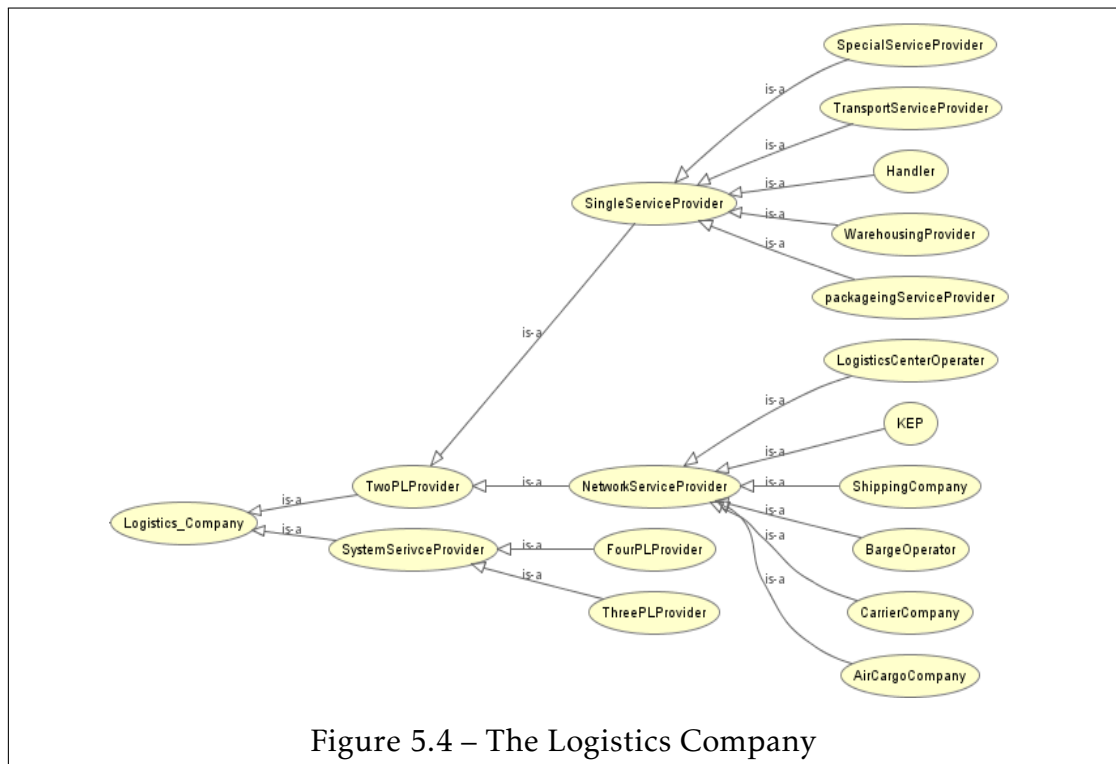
SpecialServiceProvider
is-a
TransportServiceProvider
is-a
Handler
is-a
SingleServiceProvider
is-a
WarehousingProvider
is-a
packageingServiceProvider
is-a
LogisticsCenterOperater
is-a
KEP
is-a
is-a
ShippingCompany
is-a
Logistics_Company
is-a
TwoPLProvider
is-a
NetworkServiceProvider
is-a
BargeOperator
is-a
is-a
SystemSerivceProvider
is-a
FourPLProvider
is-a
is-a
CarrierCompany
ThreePLProvider
AirCargoCompany

Figure 5.4 – The Logistics Company